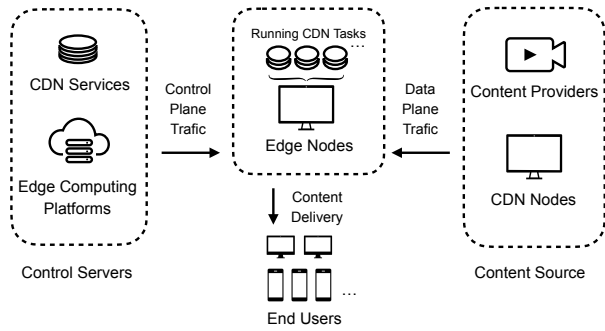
CDN Services

Edge Computing Platforms

Control Servers

Control Plane Trafic

Running CDN Tasks

...

Edge Nodes

Content Delivery

...

End Users

Data Plane Trafic

Content Providers

CDN Nodes

Content Source